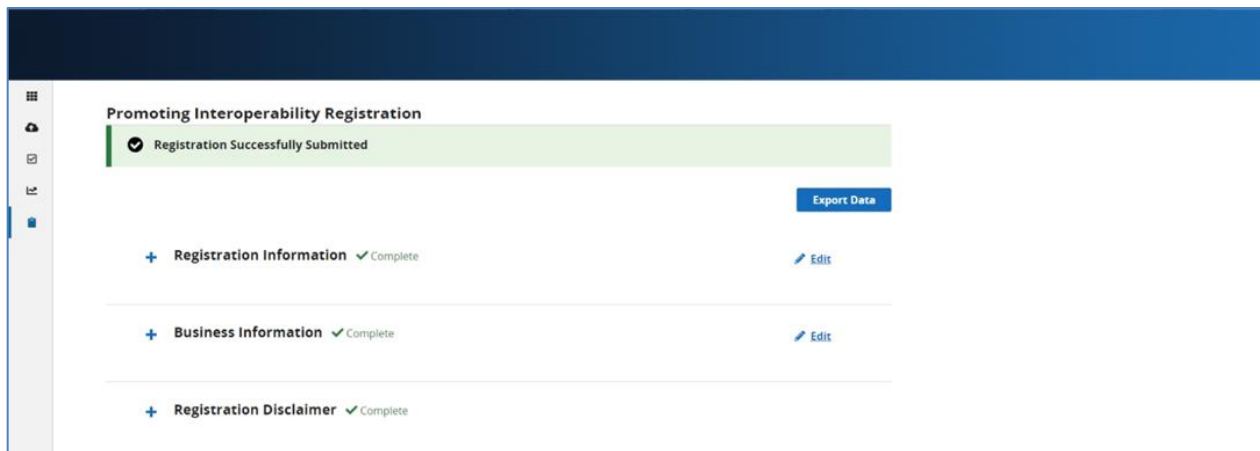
Promoting Interoperability Registration

Registration Successfully Submitted

Export Data

+ Registration Information ✓ Complete

Edit

+ Business Information ✓ Complete

Edit

+ Registration Disclaimer ✓ Complete